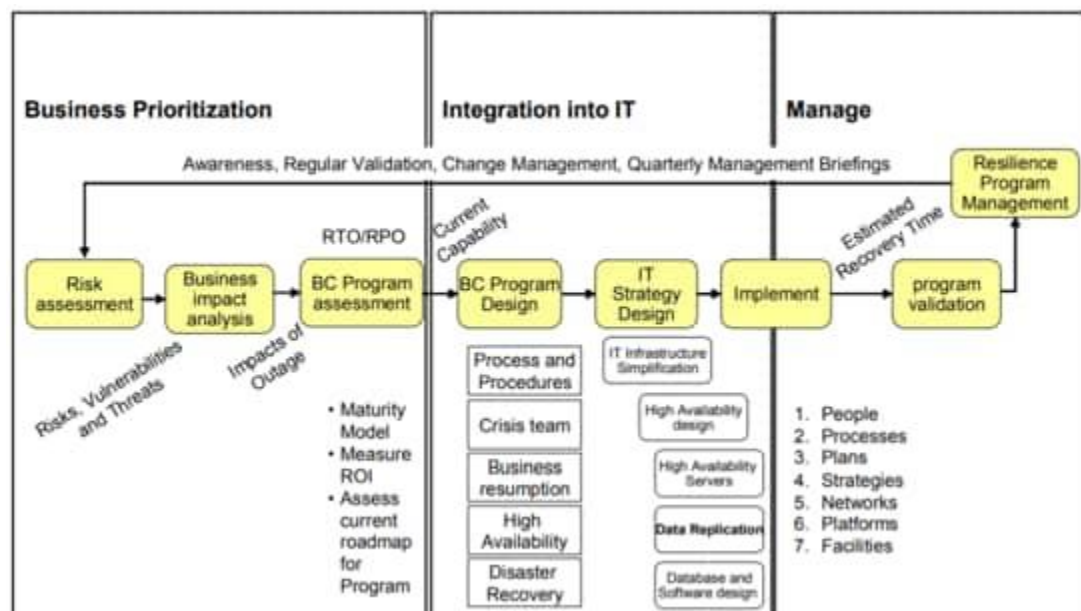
Business Prioritization

Integration into IT

Manage

Awareness, Regular Validation, Change Management, Quarterly Management Briefings

Resilience Program Management

Current Capability

RTO/RPO

Estimated Recovery Time

Risk assessment

Business impact analysis

BC Program assessment

BC Program Design

IT Strategy Design

Implement

program validation

Risks, Vulnerabilities and Threats

Impacts of Outage

- Maturity Model
- Measure ROI
- Assess current roadmap for Program

Process and Procedures

Crisis team

Business resumption

High Availability

Disaster Recovery

IT Infrastructure Simplification

High Availability design

High Availability Servers

Data Replication

Database and Software design

1. People
2. Processes
3. Plans
4. Strategies
5. Networks
6. Platforms
7. Facilities